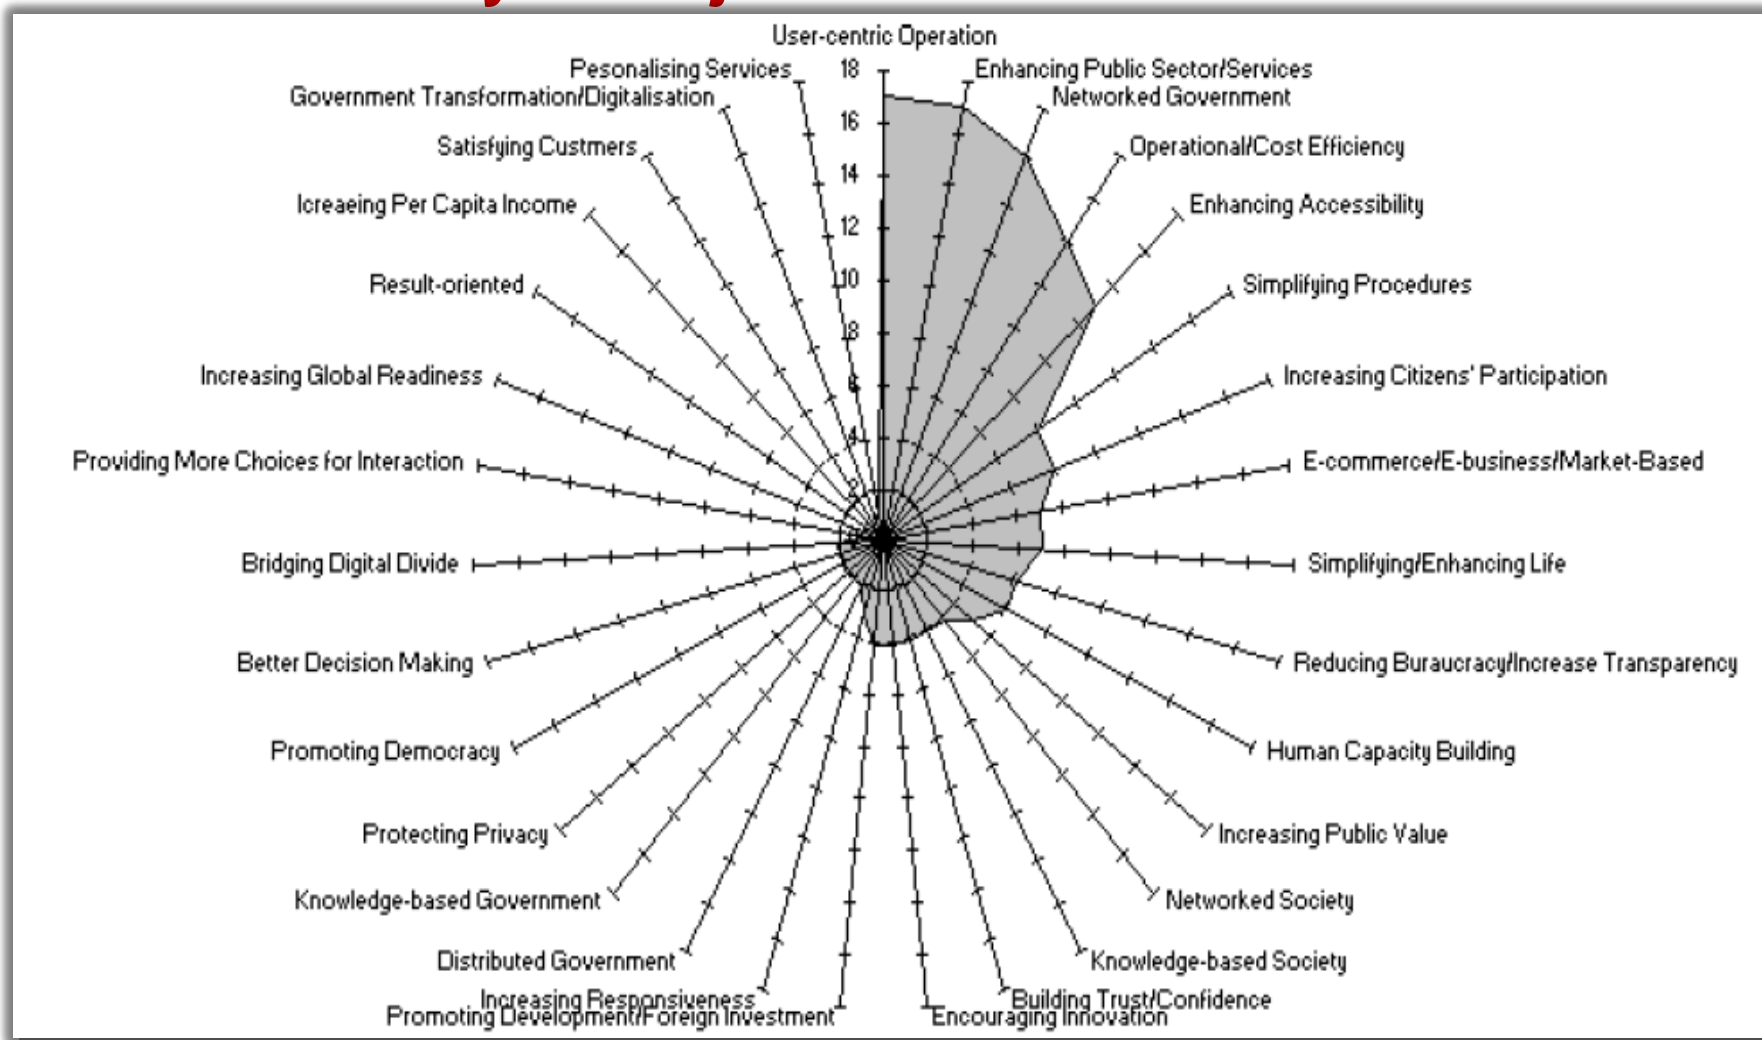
User-centric Operation

18

16

14

12

10

8

6

4

Enhancing Public Sector/Services

Networked Government

Operational/Cost Efficiency

Enhancing Accessibility

Simplifying Procedures

Increasing Citizens' Participation

E-commerce/E-business/Market-Based

Simplifying/Enhancing Life

Reducing Buraucracy/Increase Transparency

Human Capacity Building

Increasing Public Value

Networked Society

Knowledge-based Society

Building Trust/Confidence

Encouraging Innovation

Promoting Development/Foreign Investment

Increasing Responsiveness

Distributed Government

Knowledge-based Government

Protecting Privacy

Promoting Democracy

Better Decision Making

Bridging Digital Divide

Providing More Choices for Interaction

Increasing Global Readiness

Result-oriented

Icreaeing Per Capita Income

Satisfying Custmers

Government Transformation/Digitalisation

Pesonalising Services